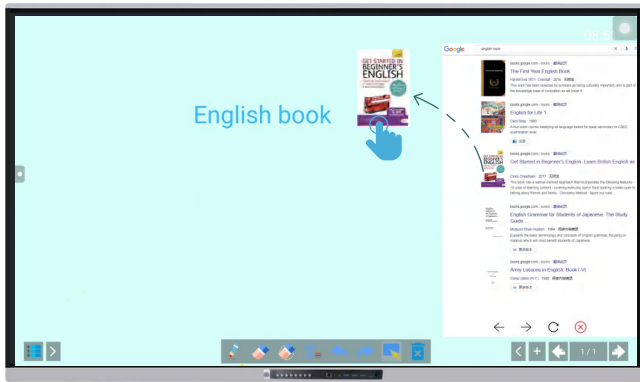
English book

GET STARTED IN BEGINNER'S ENGLISH

Google english book

books.google.com › books
The First Year English Book

books.google.com › books
English for Life 1

books.google.com › books
Get Started in Beginner's English: Learn British English as

books.google.com › books
English Grammar for Students of Japanese: The Study Guide

books.google.com › books
Army Lessons in English: Book I-VI

1 / 1

08:5